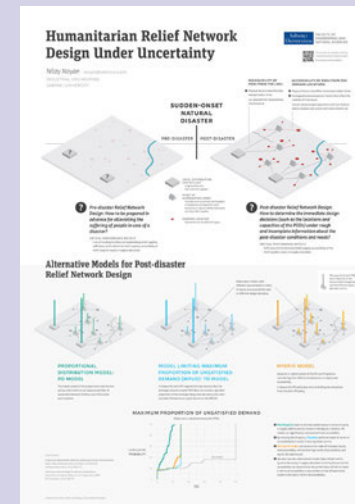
Humanitarian Relief Network Design Under Uncertainty

Nilay Noyan

SUDDEN-ONSET NATURAL DISASTER

PRE-DISASTER | POST-DISASTER

Pre-disaster Relief Network Design: How to be prepared in advance for alleviating the suffering of people in case of a disaster?

Post-disaster Relief Network Design: How to determine the immediate design decisions (such as the locations and capacities of the PODs) under rough and incomplete information about the post-disaster conditions and needs?

Alternative Models for Post-disaster Relief Network Design

PROPORTIONAL DISTRIBUTION MODEL: PD MODEL

MODEL LIMITING MAXIMUM PROPORTION OF UNSATISFIED DEMAND (MPUD): TR MODEL

HYBRID MODEL

MAXIMUM PROPORTION OF UNSATISFIED DEMAND

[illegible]